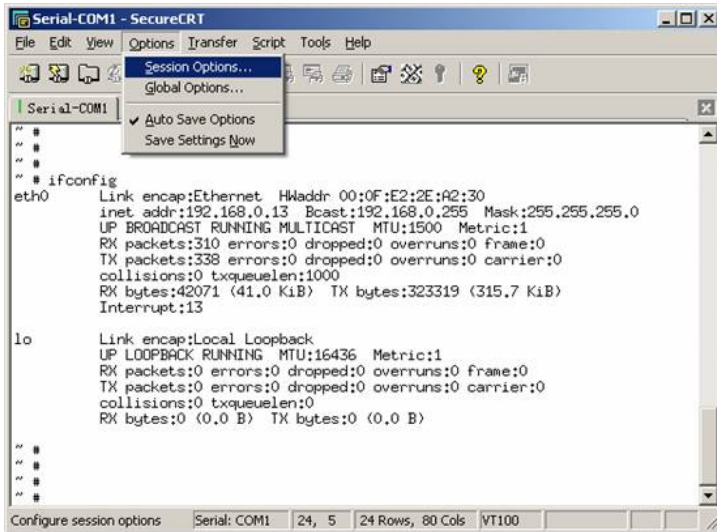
Serial-COM1 - SecureCRT

File Edit View Options Transfer Script Tools Help

Session Options...
Global Options...
✔ Auto Save Options
Save Settings Now

Serial-COM1

~ #
~ #
~ #
~ # ifconfig
eth0 Link encap:Ethernet HWaddr 00:0F:E2:2E:A2:30
inet addr:192.168.0.13 Bcast:192.168.0.255 Mask:255.255.255.0
UP BROADCAST RUNNING MULTICAST MTU:1500 Metric:1
RX packets:310 errors:0 dropped:0 overruns:0 frame:0
TX packets:338 errors:0 dropped:0 overruns:0 carrier:0
collisions:0 txqueuelen:1000
RX bytes:42071 (41.0 KiB) TX bytes:323319 (315.7 KiB)
Interrupt:13

lo Link encap:Local Loopback
UP LOOPBACK RUNNING MTU:16436 Metric:1
RX packets:0 errors:0 dropped:0 overruns:0 frame:0
TX packets:0 errors:0 dropped:0 overruns:0 carrier:0
collisions:0 txqueuelen:0
RX bytes:0 (0.0 B) TX bytes:0 (0.0 B)

~ #
~ #
~ #
~ #

Configure session options | Serial: COM1 | 24, 5 | 24 Rows, 80 Cols | VT100